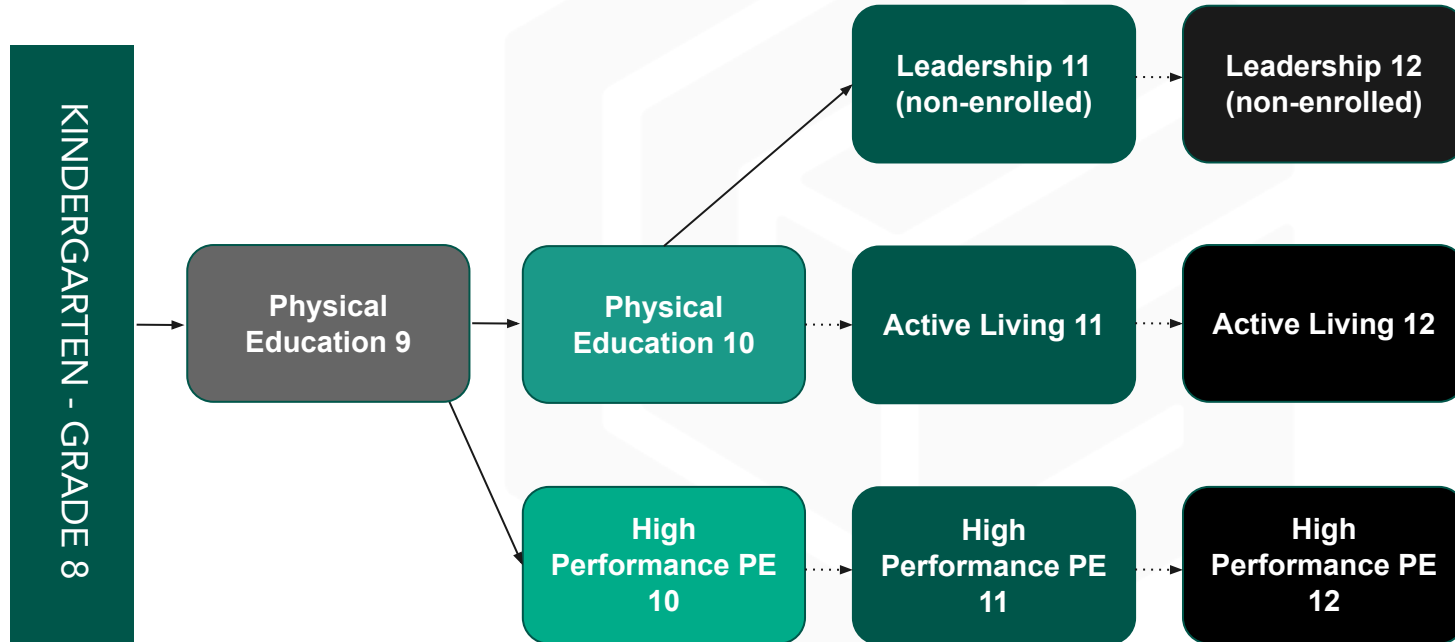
KINDERGARTEN - GRADE 8

Physical Education 9

Physical Education 10

High Performance PE 10

Leadership 11 (non-enrolled)

Active Living 11

High Performance PE 11

Leadership 12 (non-enrolled)

Active Living 12

High Performance PE 12